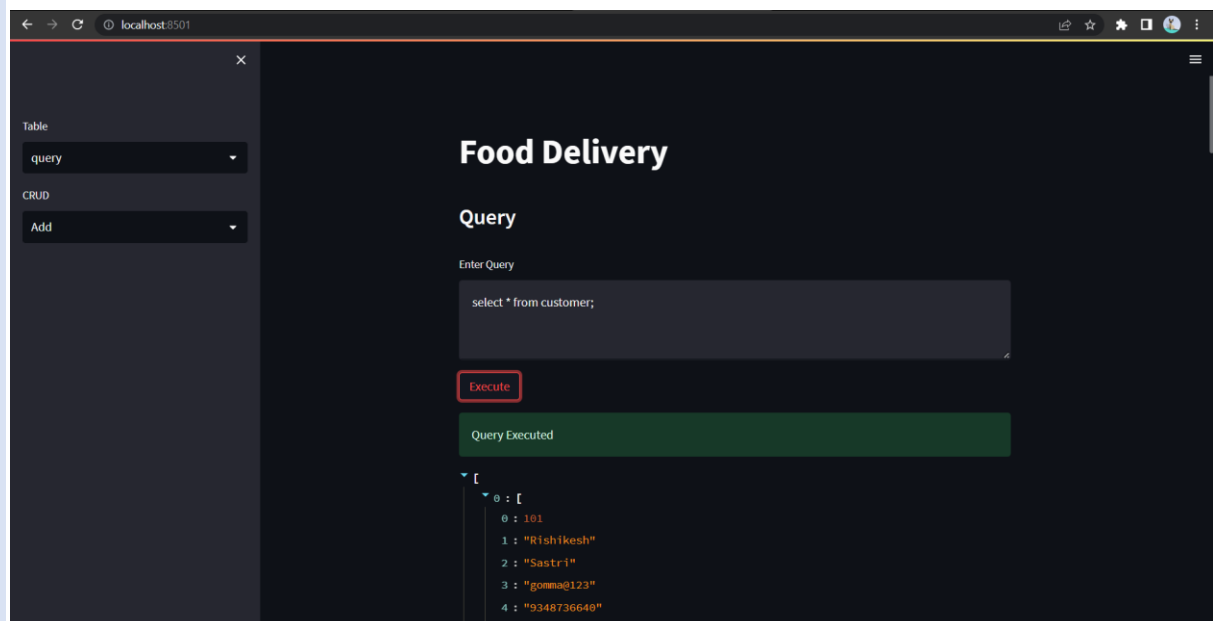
localhost:8501

Table
query
CRUD
Add

Food Delivery

Query

Enter Query

select * from customer;

Execute

Query Executed

[
0 : [
0 : 101
1 : "Rishikesh"
2 : "Sastri"
3 : "gomma@123"
4 : "9348736640"